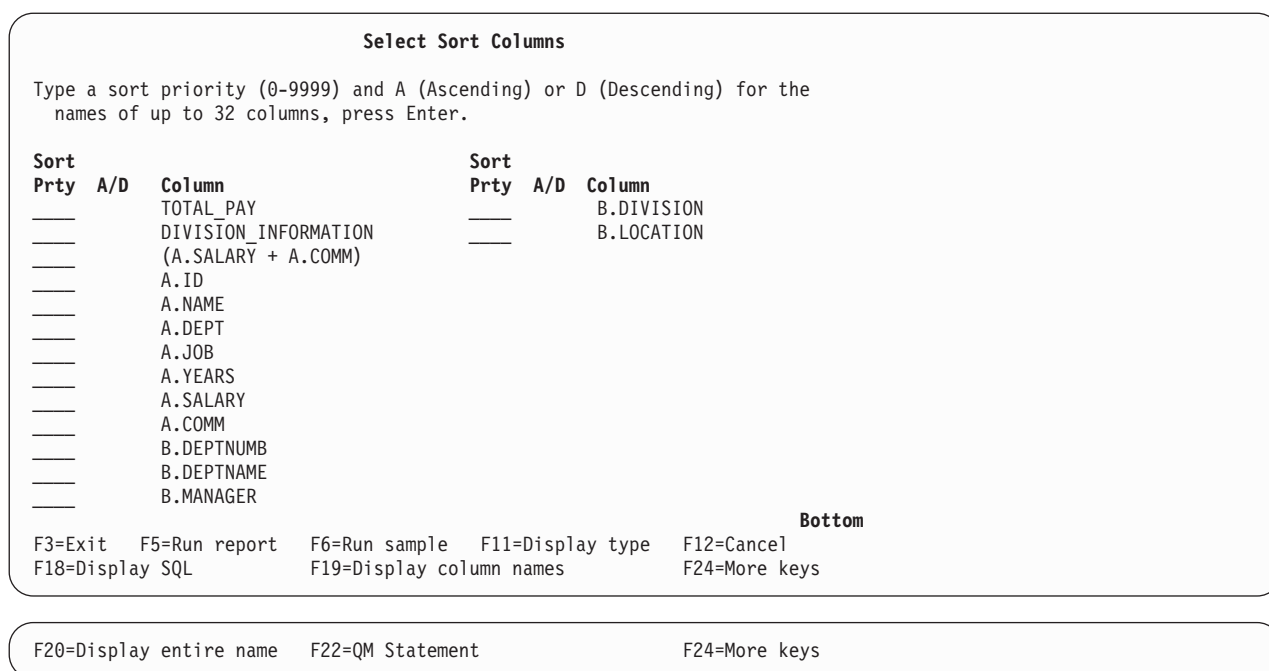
Select Sort Columns

Type a sort priority (0-9999) and A (Ascending) or D (Descending) for the names of up to 32 columns, press Enter.

| Sort Prty | A/D | Column | Sort Prty | A/D | Column |
|---|---|---|---|---|---|
| ____ | | TOTAL_PAY | ____ | | B.DIVISION |
| ____ | | DIVISION_INFORMATION | ____ | | B.LOCATION |
| ____ | | (A.SALARY + A.COMM) | | | |
| ____ | | A.ID | | | |
| ____ | | A.NAME | | | |
| ____ | | A.DEPT | | | |
| ____ | | A.JOB | | | |
| ____ | | A.YEARS | | | |
| ____ | | A.SALARY | | | |
| ____ | | A.COMM | | | |
| ____ | | B.DEPTNUMB | | | |
| ____ | | B.DEPTNAME | | | |
| ____ | | B.MANAGER | | | |

Bottom

F3=Exit F5=Run report F6=Run sample F11=Display type F12=Cancel
F18=Display SQL F19=Display column names F24=More keys

F20=Display entire name F22=QM Statement F24=More keys